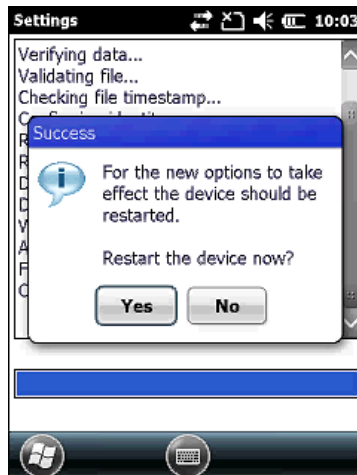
Settings 10:03

Verifying data...
Validating file...
Checking file timestamp...
C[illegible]
R
R
D
D
V
A
F
C

Success

For the new options to take effect the device should be restarted.

Restart the device now?

Yes
No